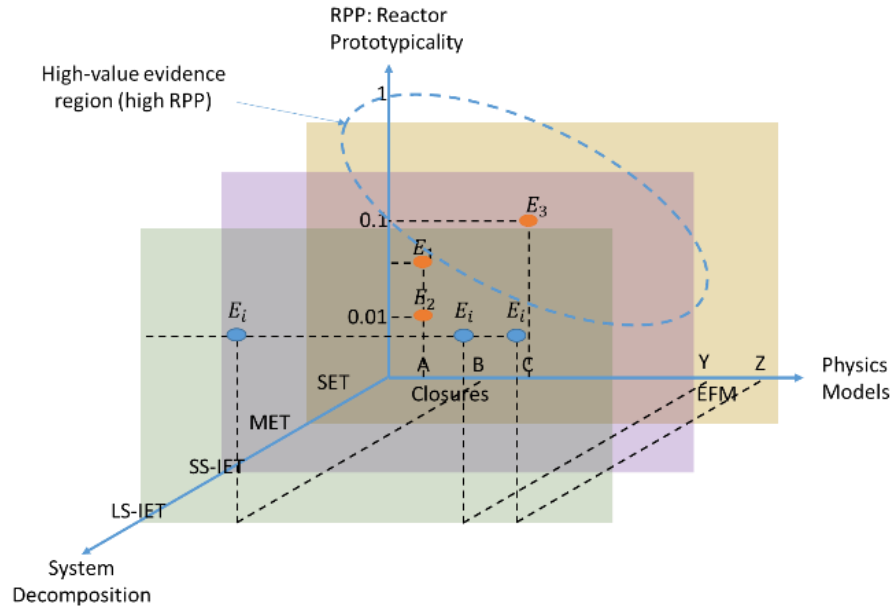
RPP: Reactor Prototypicality

High-value evidence region (high RPP)

1

0.1

$E_3$

$E_1$

$E_2$

0.01

$E_i$

$E_i$

$E_i$

A

B

C

Y

Z

SET

Closures

EFM

Physics Models

MET

SS-IET

LS-IET

System Decomposition